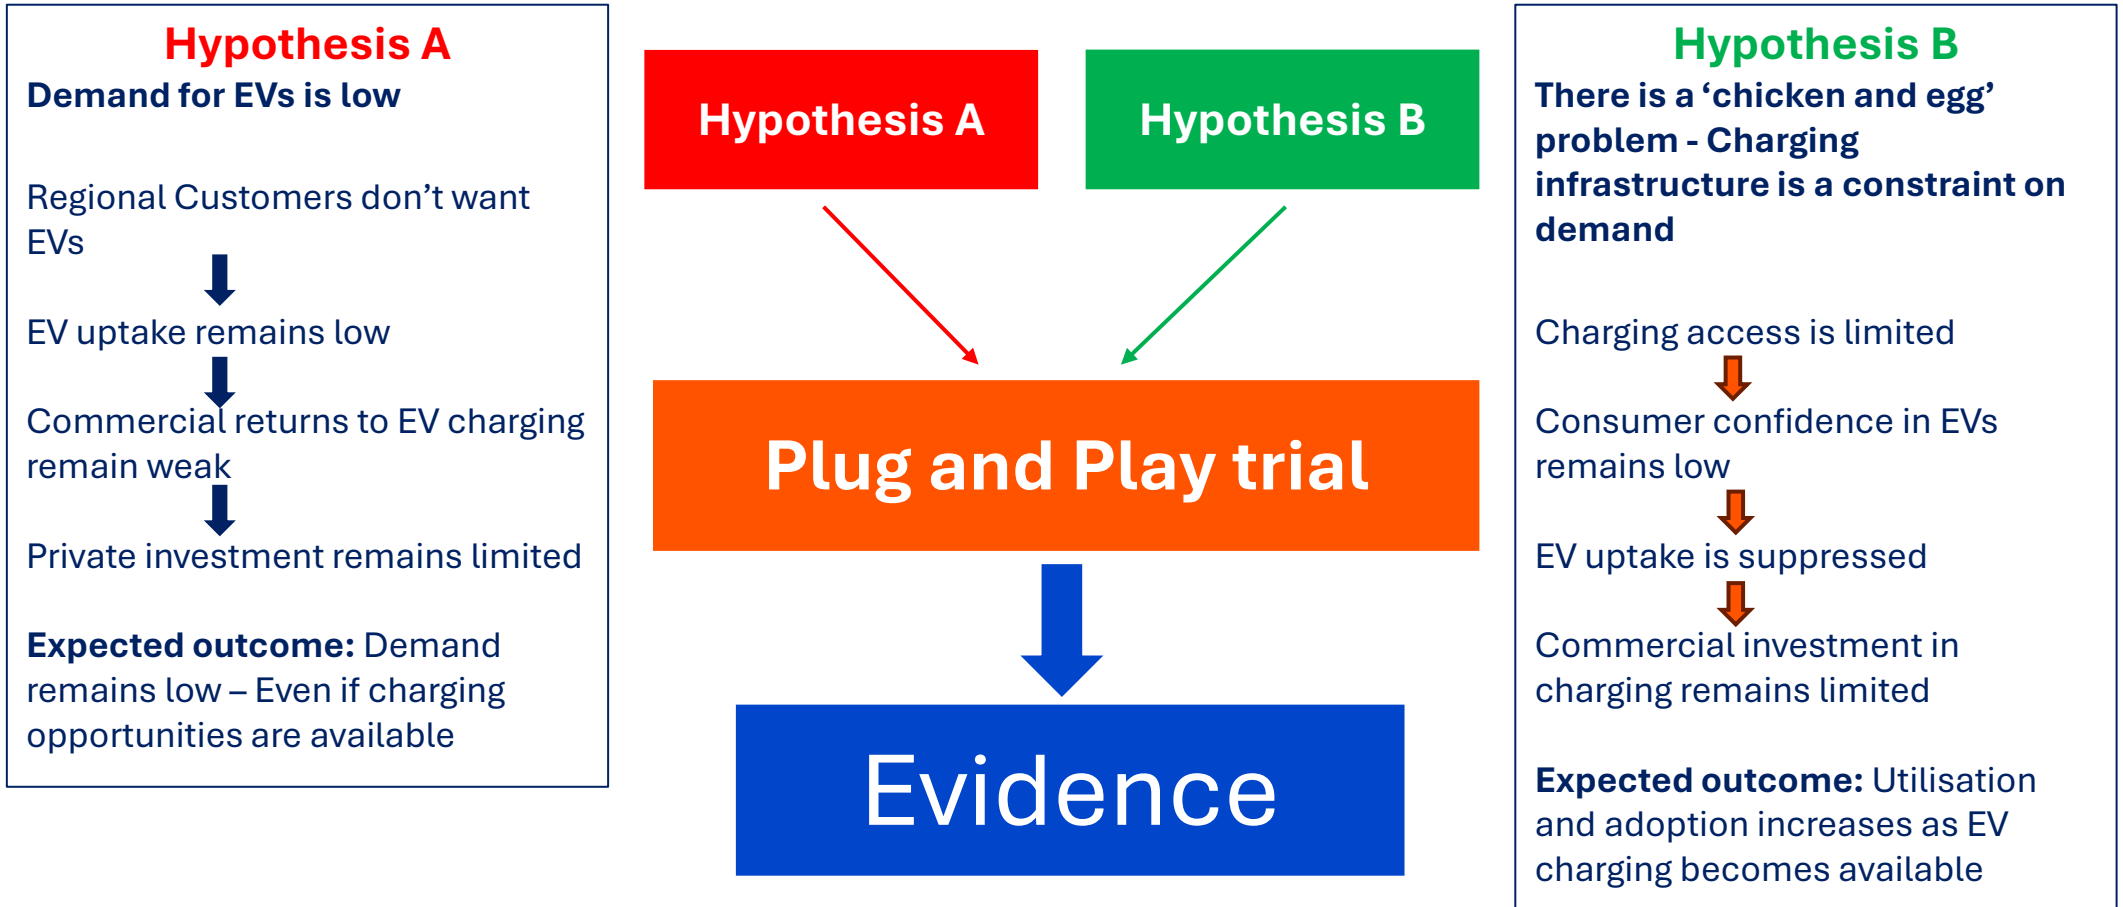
Hypothesis A
Demand for EVs is low

Regional Customers don’t want EVs

EV uptake remains low

Commercial returns to EV charging remain weak

Private investment remains limited

Expected outcome: Demand remains low – Even if charging opportunities are available

Hypothesis A

Hypothesis B

Plug and Play trial

Evidence

Hypothesis B
There is a ‘chicken and egg’ problem - Charging infrastructure is a constraint on demand

Charging access is limited

Consumer confidence in EVs remains low

EV uptake is suppressed

Commercial investment in charging remains limited

Expected outcome: Utilisation and adoption increases as EV charging becomes available